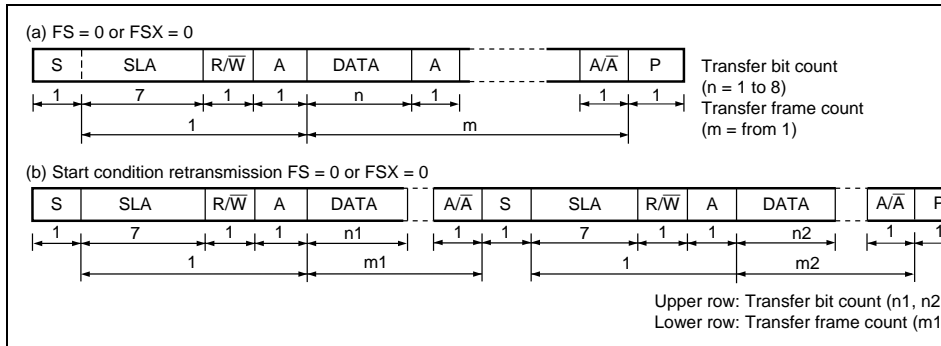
(a) FS = 0 or FSX = 0

S SLA R/$\overline{W}$ A DATA A A/$\overline{A}$ P

1 7 1 1 n 1 1 1

1 m

Transfer bit count (n = 1 to 8)
Transfer frame count (m = from 1)

(b) Start condition retransmission FS = 0 or FSX = 0

S SLA R/$\overline{W}$ A DATA A/$\overline{A}$ S SLA R/$\overline{W}$ A DATA A/$\overline{A}$ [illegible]

1 7 1 1 n1 1 1 7 1 1 n2 1 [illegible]

1 m1 1 m2

Upper row: Transfer bit count (n1, n2 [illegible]
Lower row: Transfer frame count (m1 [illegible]